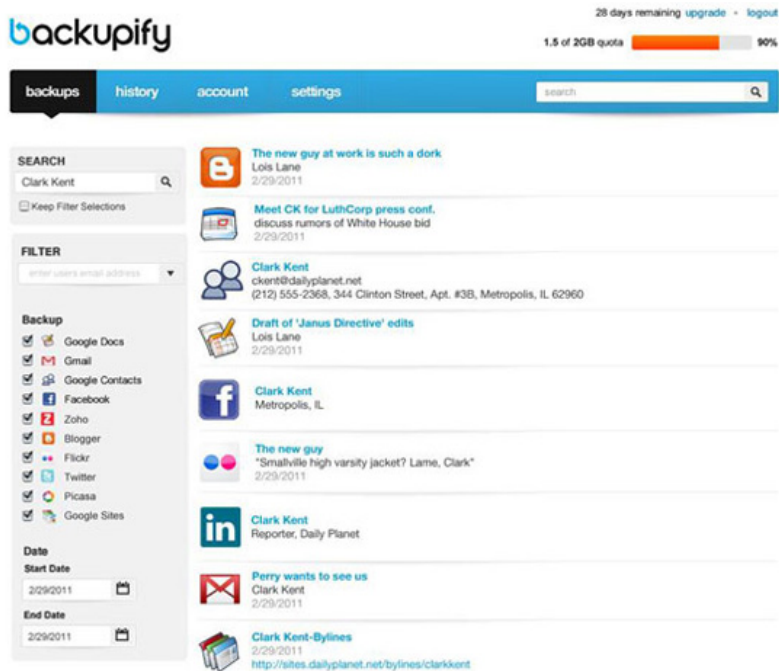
backupify

28 days remaining upgrade • logout

1.5 of 2GB quota 90%

backups history account settings

search

SEARCH
Clark Kent
Keep Filter Selections

FILTER
enter users email address

Backup
Google Docs
Gmail
Google Contacts
Facebook
Zoho
Blogger
Flickr
Twitter
Picasa
Google Sites

Date
Start Date
2/29/2011
End Date
2/29/2011

The new guy at work is such a dork
Lois Lane
2/29/2011

Meet CK for LuthCorp press conf.
discuss rumors of White House bid
2/29/2011

Clark Kent
ckent@dailyplanet.net
(212) 555-2368, 344 Clinton Street, Apt. #3B, Metropolis, IL 62960

Draft of 'Janus Directive' edits
Lois Lane
2/29/2011

Clark Kent
Metropolis, IL

The new guy
"Smallville high varsity jacket? Lame, Clark"
2/29/2011

Clark Kent
Reporter, Daily Planet

Perry wants to see us
Clark Kent
2/29/2011

Clark Kent-Bylines
2/29/2011
http://sites.dailyplanet.net/bylines/clarkkent